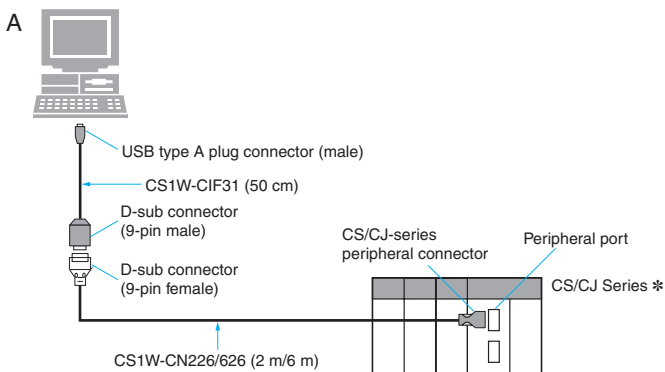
A

USB type A plug connector (male)

CS1W-CIF31 (50 cm)

D-sub connector
(9-pin male)

D-sub connector
(9-pin female)

CS/CJ-series
peripheral connector

Peripheral port

CS/CJ Series ✻

CS1W-CN226/626 (2 m/6 m)